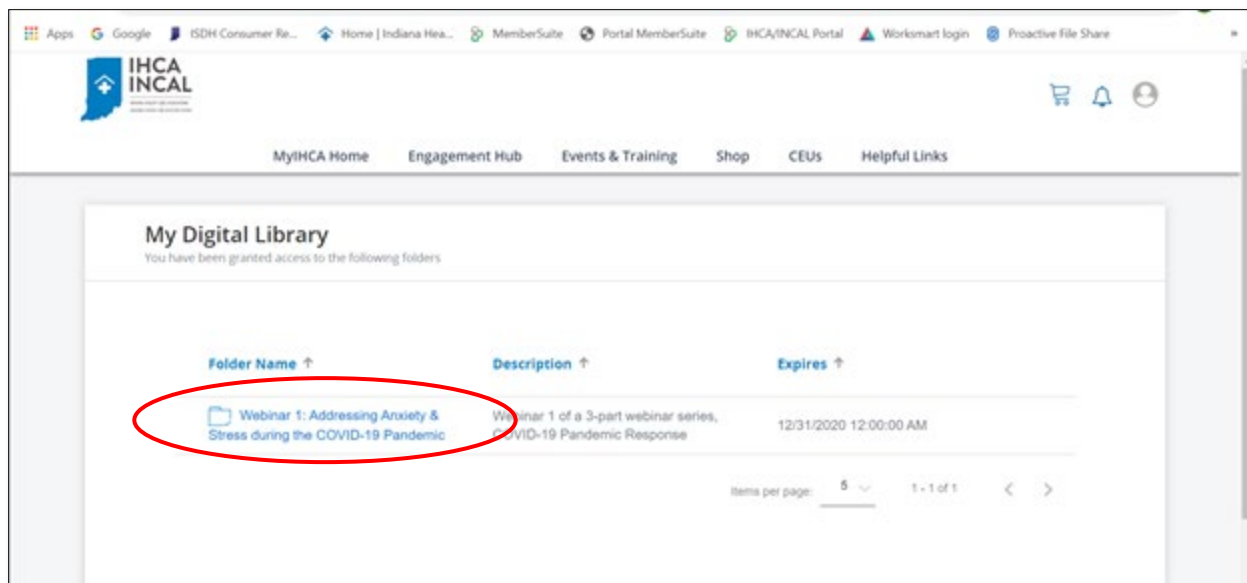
Apps Google ISDH Consumer Re... Home | Indiana Hea... MemberSuite Portal MemberSuite IHCA/INCAL Portal Worksmart login Proactive File Share

IHCA INCAL

MyIHCA Home Engagement Hub Events & Training Shop CEUs Helpful Links

My Digital Library
You have been granted access to the following folders

| Folder Name ↑ | Description ↑ | Expires ↑ |
|---|---|---|
| Webinar 1: Addressing Anxiety & Stress during the COVID-19 Pandemic | Webinar 1 of a 3-part webinar series, COVID-19 Pandemic Response | 12/31/2020 12:00:00 AM |

Items per page: 5 1 - 1 of 1